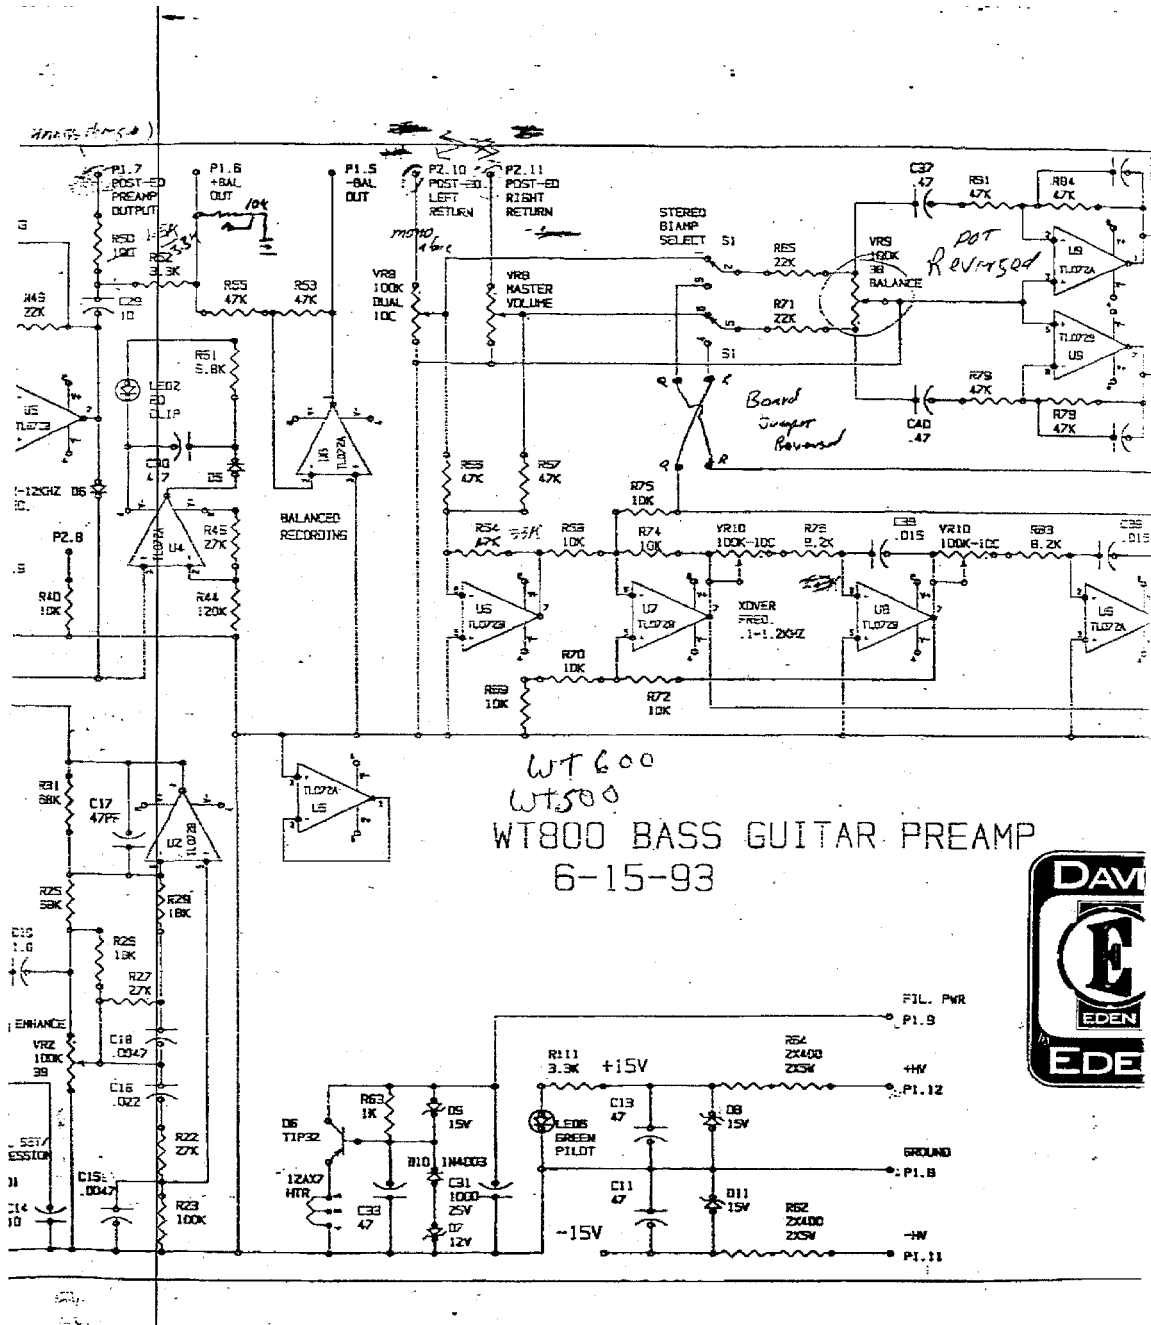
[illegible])

P1.7 POST-EQ PREAMP OUTPUT
P1.6 +BAL OUT
10K
P1.5 -BAL OUT
P2.10 POST-EQ LEFT RETURN
P2.11 POST-EQ RIGHT RETURN
mono 1k
R50 10K
1.5K
3.3K
R52 3.3K
C29 10
R49 22K
R55 47K
R53 47K
VR8 100K DUAL 10C
VR8 MASTER VOLUME
STEREO BIAMP SELECT S1
R65 22K
R71 22K
S1
VR9 100K 3B BALANCE
Pot Reversed
C37 .47
R81 47K
R84 47K
U9 TL072A
TL072B U9
R79 47K
R78 47K
C40 .47
R51 5.6K
LED2 EQ CLIP
U5 TL072B
C30 4.7
D5
U5 TL072A
Board Jumper Reversed
R75 10K
R56 47K
R57 47K
BALANCED RECORDING
1-12KHZ D6
P2.8
R45 27K
U4 TL071
R44 120K
R40 10K
R54 47K 55K
R58 10K
R74 10K
VR10 100K-10C
R76 8.2K
C38 .015
VR10 100K-10C
R83 8.2K
C39 .015
U6 TL072B
U7 TL072B
XOVER FREQ. .1-1.2KHZ
U8 TL072B
U5 TL072A
R70 10K
R69 10K
R72 10K
U5 TL072A
WT600
WT500
R31 68K
C17 47PF
U2 TL071
WT800 BASS GUITAR PREAMP
6-15-93
R25 56K
R29 18K
C15 1.0
R26 10K
R27 27K
ENHANCE
VR2 100K 3B
C18 .0047
C16 .022
SET/ESSION
C15 .0047
C14 10
R22 27K
R23 100K
FIL. PWR P1.9
R111 3.3K
+15V
R64 2X400 2X5W
+HV P1.12
R63 1K
D9 15V
C13 47
D8 15V
LED5 GREEN PILOT
D6 TIP32
D10 1N4003
C31 1000 25V
GROUND P1.8
12AX7 HTR
C33 47
D7 12V
C11 47
D11 15V
-15V
R62 2X400 2X5W
-HV P1.11
DAV
E
EDEN
EDE